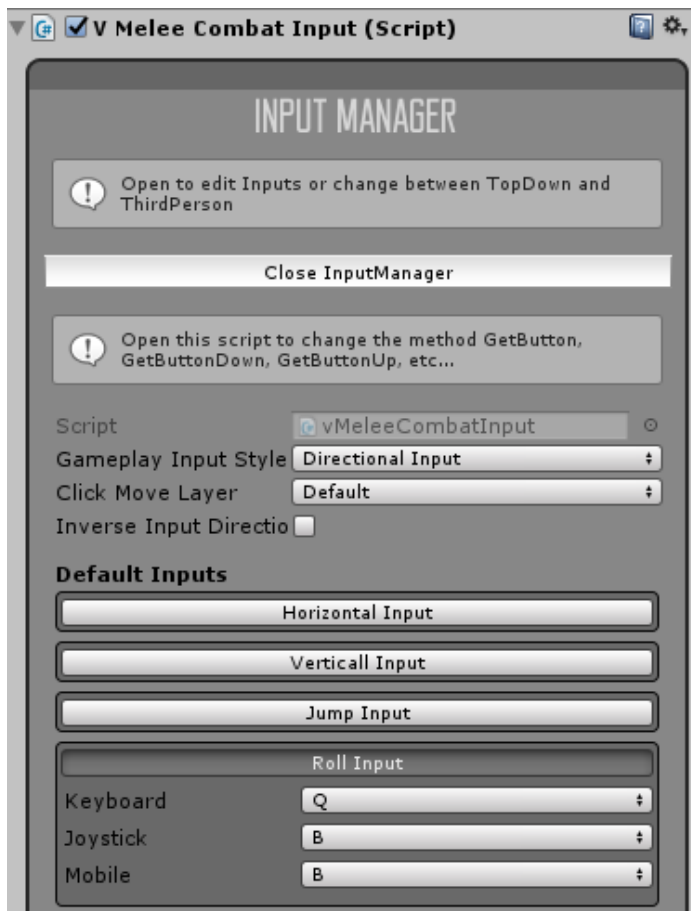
V Melee Combat Input (Script)

INPUT MANAGER

Open to edit Inputs or change between TopDown and ThirdPerson

Close InputManager

Open this script to change the method GetButton, GetButtonDown, GetButtonUp, etc...

Script vMeleeCombatInput
Gameplay Input Style Directional Input
Click Move Layer Default
Inverse Input Directio

Default Inputs

Horizontal Input

Verticall Input

Jump Input

Roll Input

Keyboard Q
Joystick B
Mobile B